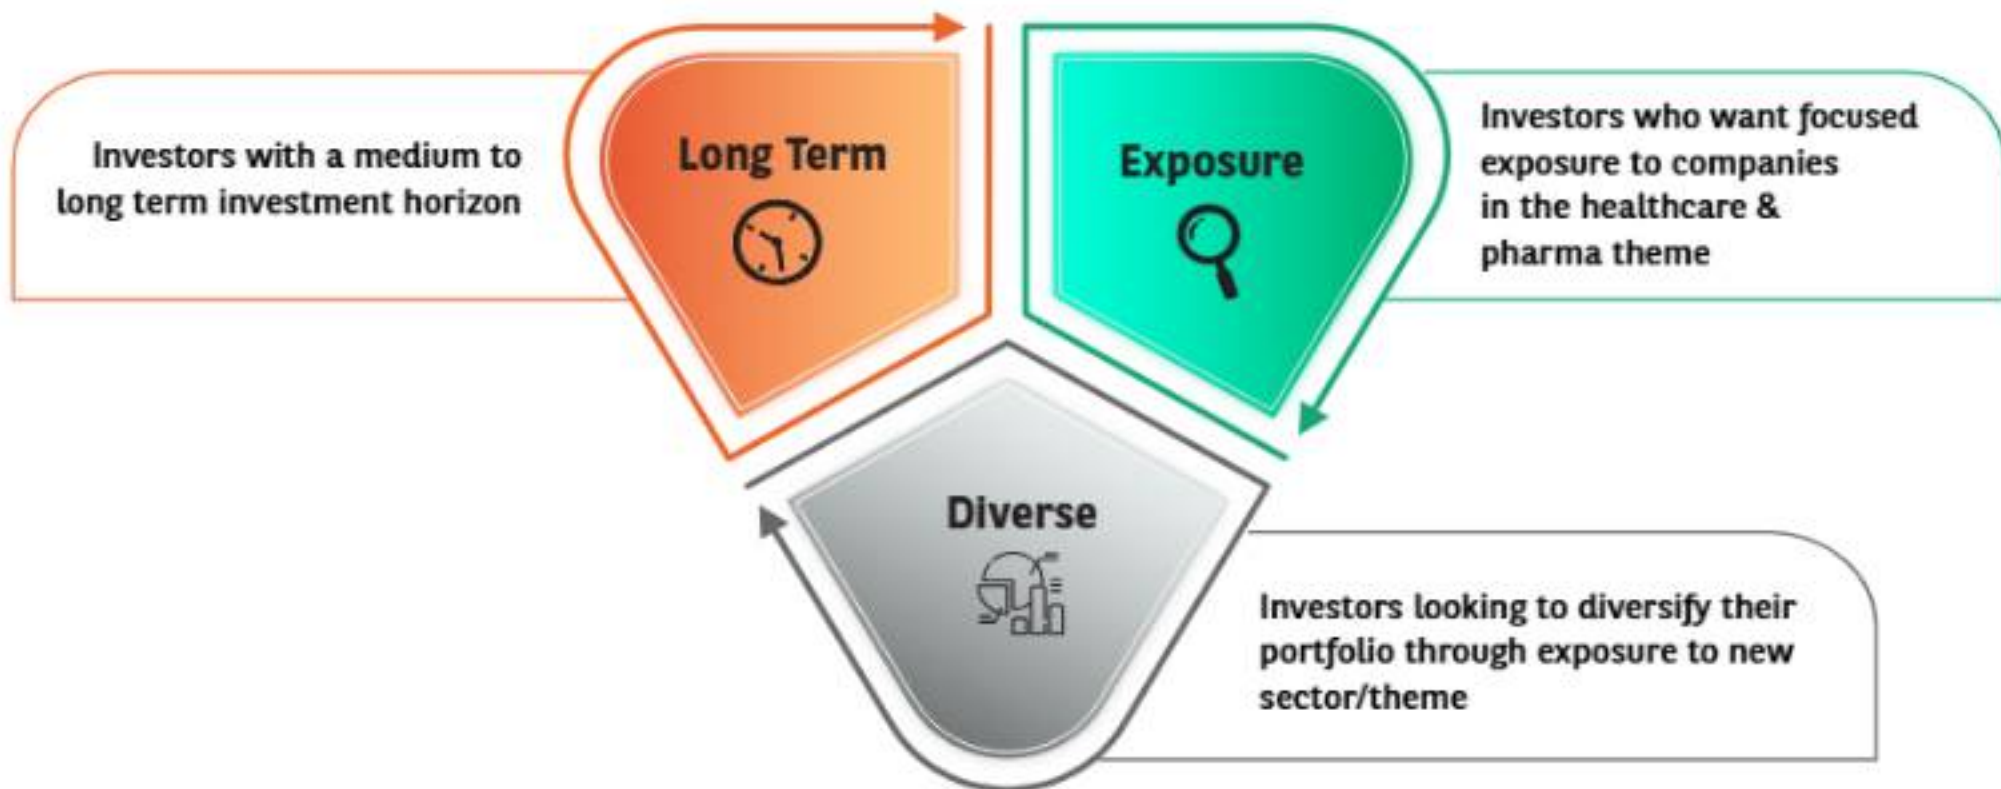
Investors with a medium to long term investment horizon

Long Term

Exposure

Investors who want focused exposure to companies in the healthcare & pharma theme

Diverse

Investors looking to diversify their portfolio through exposure to new sector/theme